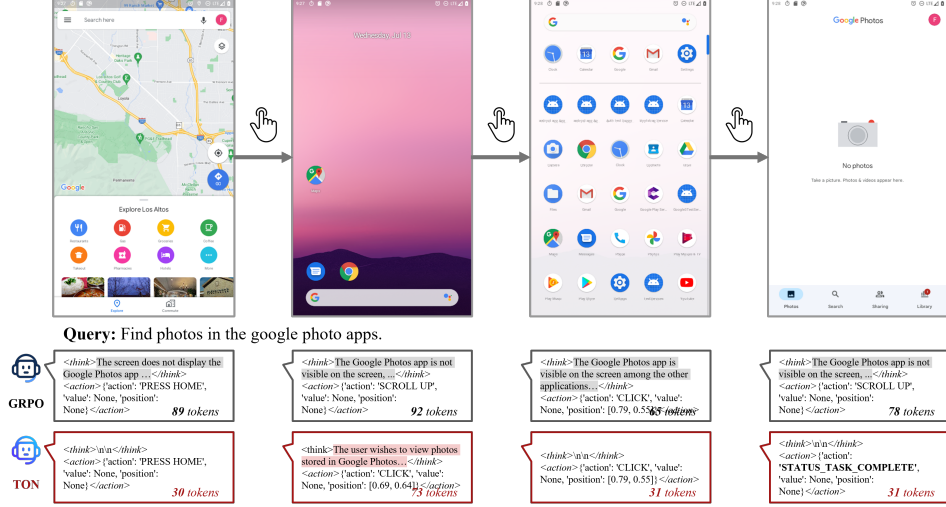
Search here

F

Google

Explore Los Altos

Restaurants Gas Groceries Coffee

Takeout Pharmacies Hotels More

Explore Contribute

9:07

Wednesday, Jul 10

9:08

G

Google Photos

No photos

Take a picture. Photos & videos appear here.

Photos Search Sharing Library

**Query:** Find photos in the google photo apps.

GRPO

*<think>*The screen does not display the Google Photos app …*</think>* *<action>*{'action': 'PRESS HOME', 'value': None, 'position': None}*</action>* ***89 tokens***

*<think>*The Google Photos app is not visible on the screen, …*</think>* *<action>*{'action': 'SCROLL UP', 'value': None, 'position': None}*</action>* ***92 tokens***

*<think>*The Google Photos app is visible on the screen among the other applications…*</think>* *<action>*{'action': 'CLICK', 'value': None, 'position': [0.79, 0.55]}*</action>* ***65 tokens***

*<think>*The Google Photos app is not visible on the screen, …*</think>* *<action>*{'action': 'SCROLL UP', 'value': None, 'position': None}*</action>* ***78 tokens***

TON

*<think>*\n\n*</think>* *<action>*{'action': 'PRESS HOME', 'value': None, 'position': None}*</action>* ***30 tokens***

<think>The user wishes to view photos stored in Google Photos…*</think>* *<action>*{'action': 'CLICK', 'value': None, 'position': [0.69, 0.64]}*</action>* ***73 tokens***

*<think>*\n\n*</think>* *<action>*{'action': 'CLICK', 'value': None, 'position': [0.79, 0.55]}*</action>* ***31 tokens***

*<think>*\n\n*</think>* *<action>*{'action': **'STATUS_TASK_COMPLETE'**, 'value': None, 'position': None}*</action>* ***31 tokens***